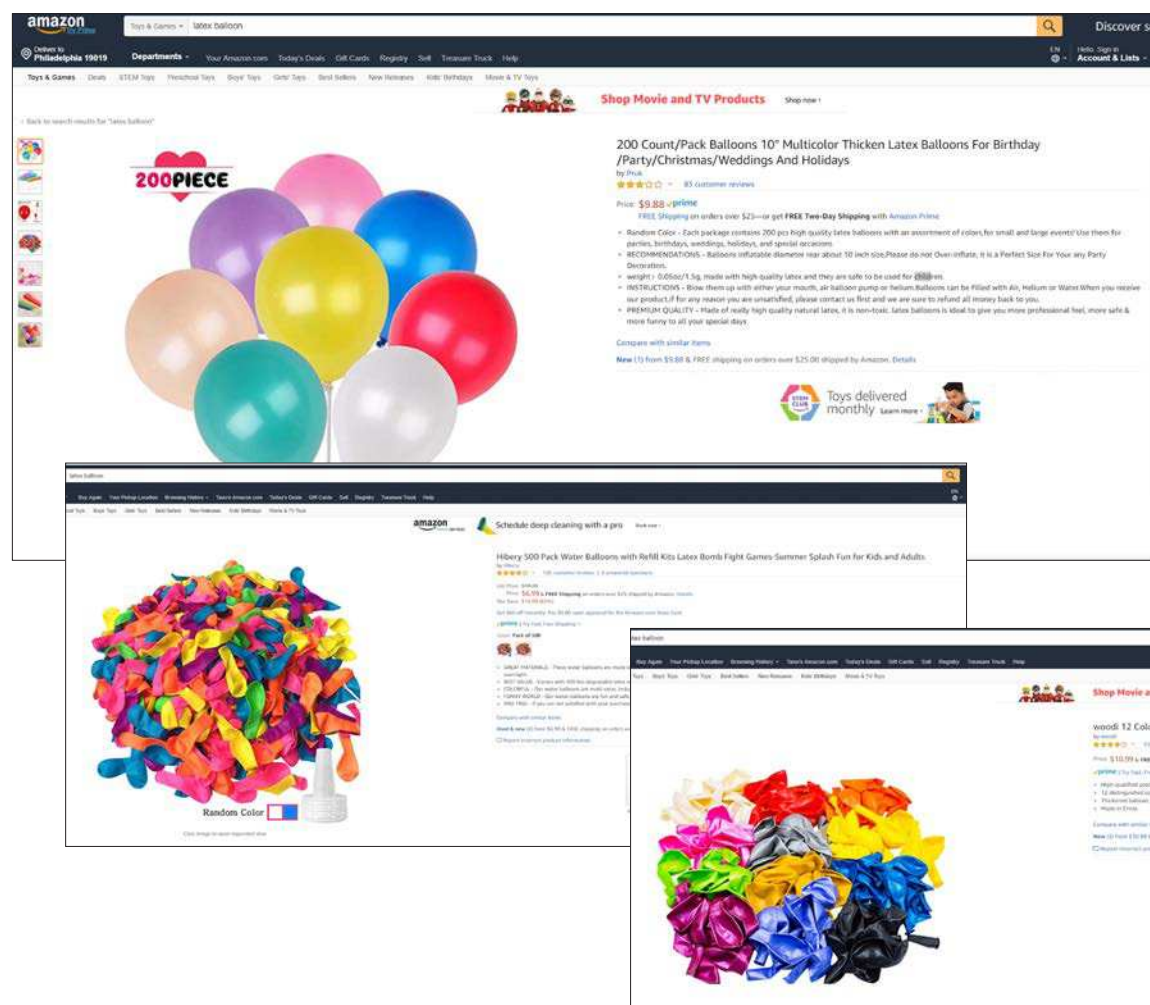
amazon Try Prime

Toys & Games latex balloon

Discover s

Deliver to Philadelphia 19019

Departments Your Amazon.com Today's Deals Gift Cards Registry Sell Treasure Truck Help

EN

Hello, Sign in Account & Lists

Toys & Games Deals STEM Toys Preschool Toys Boys' Toys Girls' Toys Best Sellers New Releases Kids' Birthdays Movie & TV Toys

Shop Movie and TV Products Shop now

‹ Back to search results for "latex balloon"

200PIECE

200 Count/Pack Balloons 10" Multicolor Thicken Latex Balloons For Birthday /Party/Christmas/Weddings And Holidays

by Pruk

85 customer reviews

Price: $9.88 prime

FREE Shipping on orders over $25—or get FREE Two-Day Shipping with Amazon Prime

• Random Color - Each package contains 200 pcs high quality latex balloons with an assortment of colors,for small and large events! Use them for parties, birthdays, weddings, holidays, and special occasions.

• RECOMMENDATIONS - Balloons inflatable diameter near about 10 inch size,Please do not Over-inflate, it is a Perfect Size For Your any Party Decoration.

• weight：0.05oz/1.5g, made with high-quality latex and they are safe to be used for children.

• INSTRUCTIONS - Blow them up with either your mouth, air balloon pump or helium.Balloons can be Filled with Air, Helium or Water.When you receive our product,if for any reason you are unsatisfied, please contact us first and we are sure to refund all money back to you.

• PREMIUM QUALITY - Made of really high quality natural latex, it is non-toxic. latex balloons is ideal to give you more professional feel, more safe & more funny to all your special days.

Compare with similar items

New (1) from $9.88 & FREE shipping on orders over $25.00 shipped by Amazon. Details

Toys delivered monthly Learn more

latex balloon

Buy Again Your Pickup Location Browsing History Taneo's Amazon.com Today's Deals Gift Cards Sell Registry Treasure Truck Help

amazon Schedule deep cleaning with a pro

Hibery 500 Pack Water Balloons with Refill Kits Latex Bomb Fight Games-Summer Splash Fun for Kids and Adults

Price: $6.99

Random Color

tex balloon

Buy Again Your Pickup Location Browsing History Taneo's Amazon.com Today's Deals Gift Cards Sell Registry Treasure Truck Help

Shop Movie a

woodi 12 Colo

Price: $10.99

Compare with similar

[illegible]